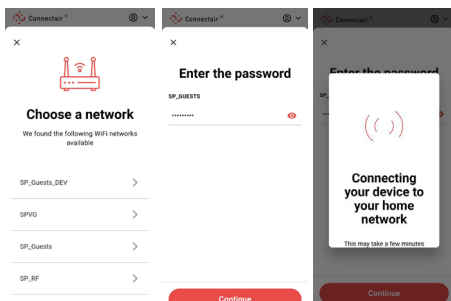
Connectair®

×

Choose a network

We found the following WiFi networks available

SP_Guests_DEV

SPVG

SP_Guests

SP_RF

Connectair®

×

Enter the password

SP_GUESTS

••••••••••

Continue

Connectair®

×

Enter the password

SP_

Connecting your device to your home network

This may take a few minutes

Continue